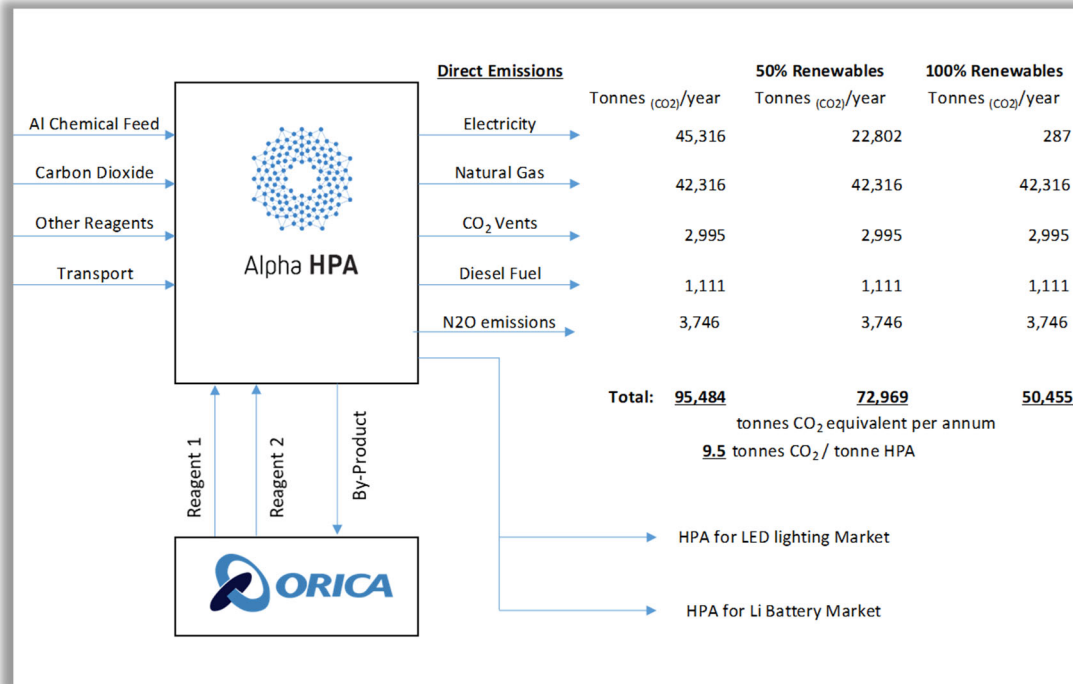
Al Chemical Feed
Carbon Dioxide
Other Reagents
Transport

Alpha HPA

Reagent 1
Reagent 2
By-Product

ORICA

| Direct Emissions | Tonnes $_{(CO2)}$/year | 50% Renewables Tonnes $_{(CO2)}$/year | 100% Renewables Tonnes $_{(CO2)}$/year |
|---|---|---|---|
| Electricity | 45,316 | 22,802 | 287 |
| Natural Gas | 42,316 | 42,316 | 42,316 |
| $CO_2$ Vents | 2,995 | 2,995 | 2,995 |
| Diesel Fuel | 1,111 | 1,111 | 1,111 |
| N2O emissions | 3,746 | 3,746 | 3,746 |
| Total: | 95,484 | 72,969 | 50,455 |

tonnes $CO_2$ equivalent per annum
9.5 tonnes $CO_2$ / tonne HPA

HPA for LED lighting Market
HPA for Li Battery Market